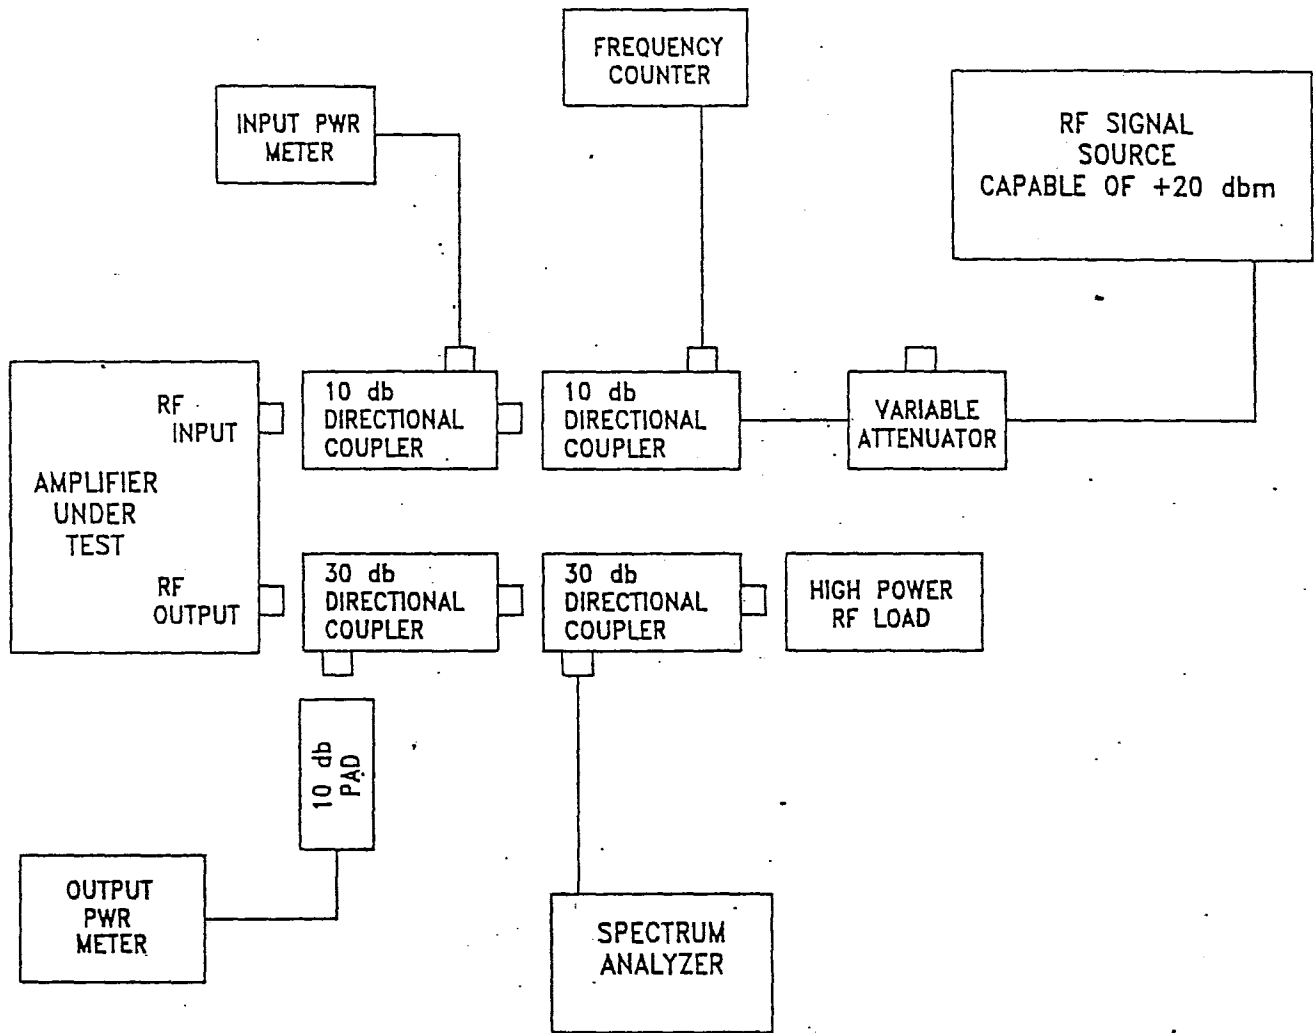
FREQUENCY COUNTER

INPUT PWR METER

RF SIGNAL SOURCE CAPABLE OF +20 dbm

AMPLIFIER UNDER TEST

RF INPUT

10 db DIRECTIONAL COUPLER

10 db DIRECTIONAL COUPLER

VARIABLE ATTENUATOR

RF OUTPUT

30 db DIRECTIONAL COUPLER

30 db DIRECTIONAL COUPLER

HIGH POWER RF LOAD

10 db PAD

OUTPUT PWR METER

SPECTRUM ANALYZER